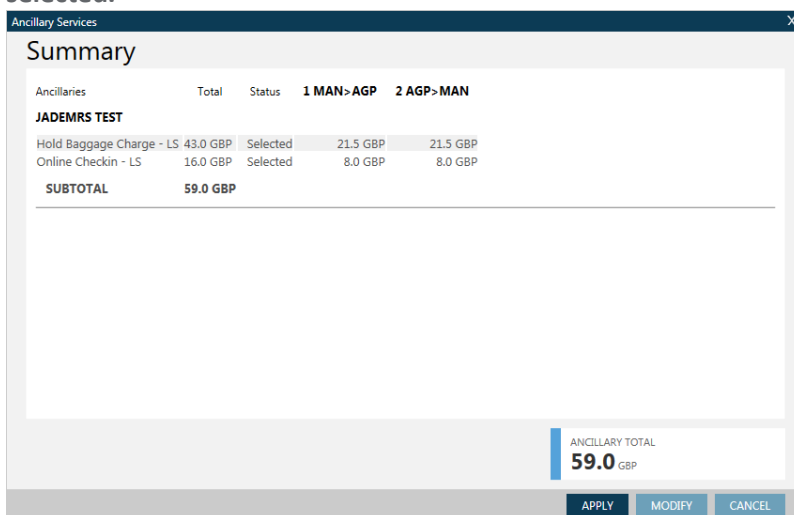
selected.

Ancillary Services X

Summary

| Ancillaries | Total | Status | 1 MAN>AGP | 2 AGP>MAN |
|---|---|---|---|---|
| JADEMRS TEST | | | | |
| Hold Baggage Charge - LS | 43.0 GBP | Selected | 21.5 GBP | 21.5 GBP |
| Online Checkin - LS | 16.0 GBP | Selected | 8.0 GBP | 8.0 GBP |
| SUBTOTAL | 59.0 GBP | | | |

ANCILLARY TOTAL
59.0 GBP

APPLY MODIFY CANCEL